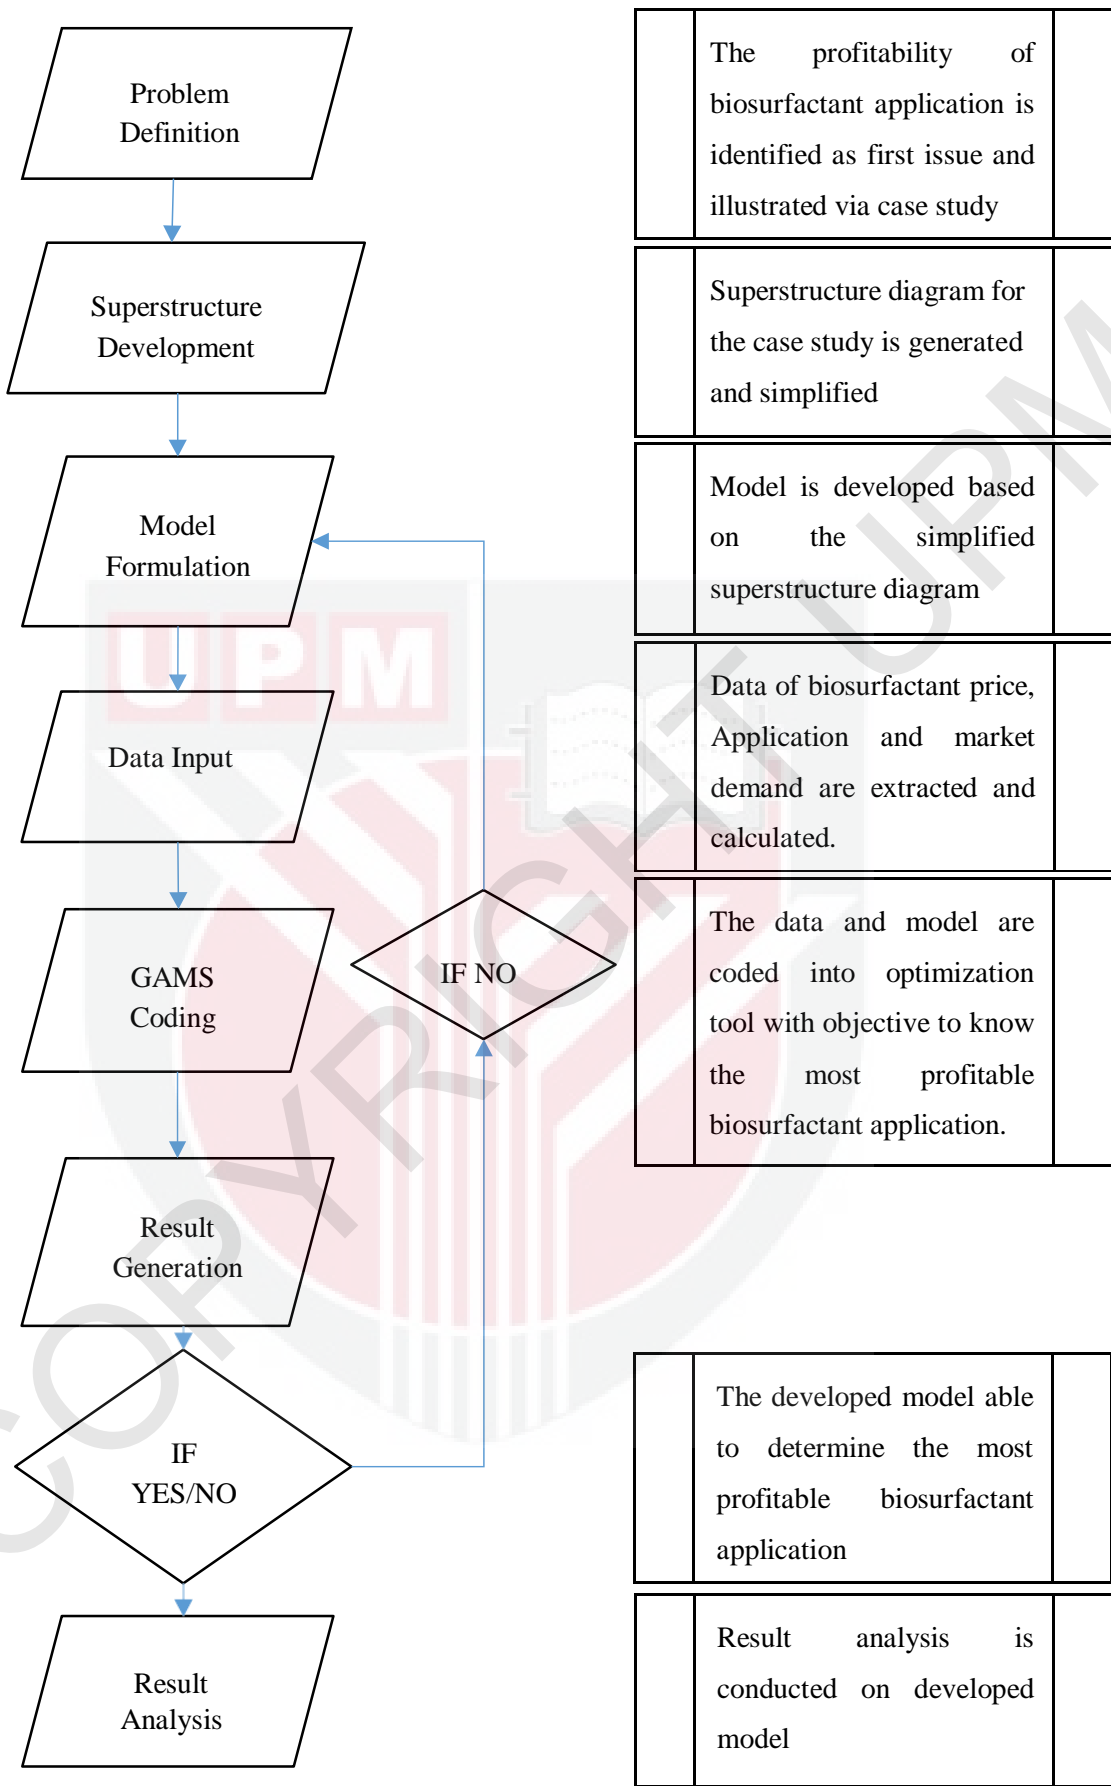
Problem Definition

The profitability of biosurfactant application is identified as first issue and illustrated via case study

Superstructure Development

Superstructure diagram for the case study is generated and simplified

Model Formulation

Model is developed based on the simplified superstructure diagram

Data Input

Data of biosurfactant price, Application and market demand are extracted and calculated.

GAMS Coding

IF NO

The data and model are coded into optimization tool with objective to know the most profitable biosurfactant application.

Result Generation

IF YES/NO

The developed model able to determine the most profitable biosurfactant application

Result Analysis

Result analysis is conducted on developed model

COPYRIGHT UPM